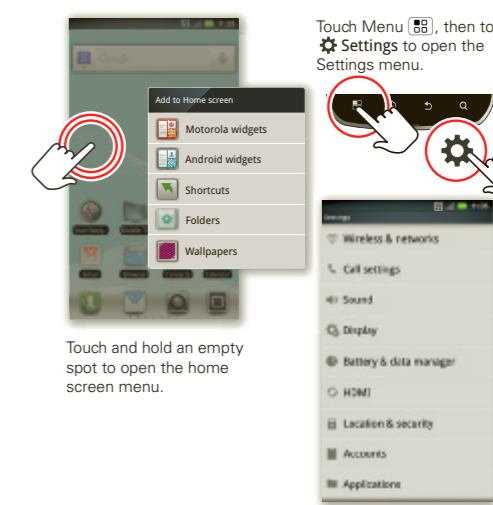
Touch Menu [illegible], then touch Settings to open the Settings menu.

Add to Home screen

Motorola widgets

Android widgets

Shortcuts

Folders

Wallpapers

Touch and hold an empty spot to open the home screen menu.

Settings

Wireless & networks

Call settings

Sound

Display

Battery & data manager

HDMI

Location & security

Accounts

Applications